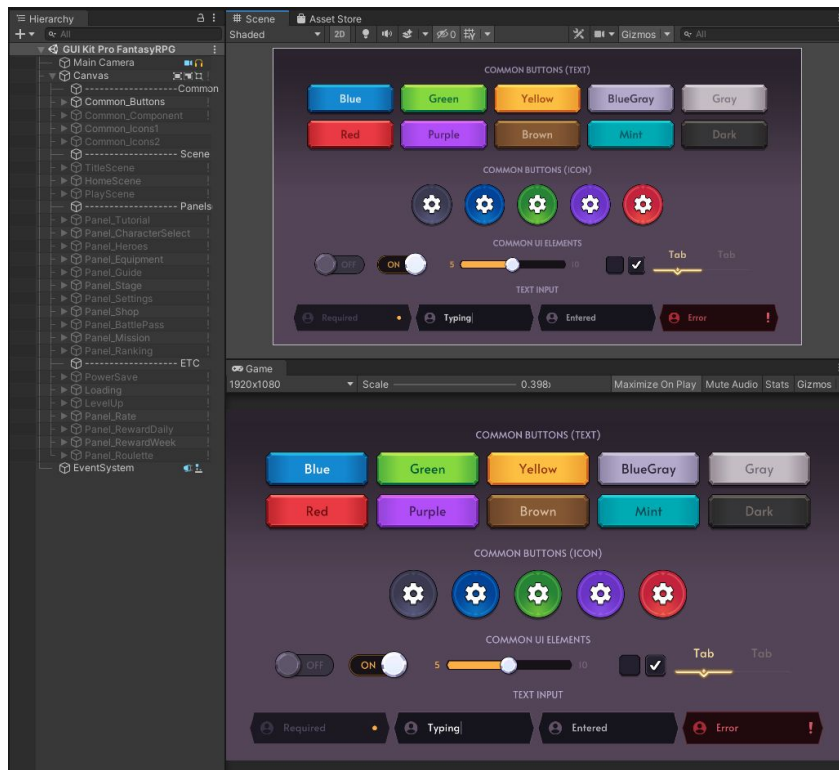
Hierarchy
All
GUI Kit Pro FantasyRPG
Main Camera
Canvas
------------------Common
Common_Buttons
Common_Component
Common_Icons1
Common_Icons2
------------------ Scene
TitleScene
HomeScene
PlayScene
------------------ Panels
Panel_Tutorial
Panel_CharacterSelect
Panel_Heroes
Panel_Equipment
Panel_Guide
Panel_Stage
Panel_Settings
Panel_Shop
Panel_BattlePass
Panel_Mission
Panel_Ranking
------------------ ETC
PowerSave
Loading
LevelUp
Panel_Rate
Panel_RewardDaily
Panel_RewardWeek
Panel_Roulette
EventSystem

Scene
Asset Store
Shaded
2D
0
Gizmos
All

COMMON BUTTONS (TEXT)
Blue Green Yellow BlueGray Gray
Red Purple Brown Mint Dark
COMMON BUTTONS (ICON)
COMMON UI ELEMENTS
OFF ON 5 10 Tab Tab
TEXT INPUT
Required Typing Entered Error !

Game
1920x1080
Scale
0.398
Maximize On Play
Mute Audio
Stats
Gizmos

COMMON BUTTONS (TEXT)
Blue Green Yellow BlueGray Gray
Red Purple Brown Mint Dark
COMMON BUTTONS (ICON)
COMMON UI ELEMENTS
OFF ON 5 10 Tab Tab
TEXT INPUT
Required Typing Entered Error !